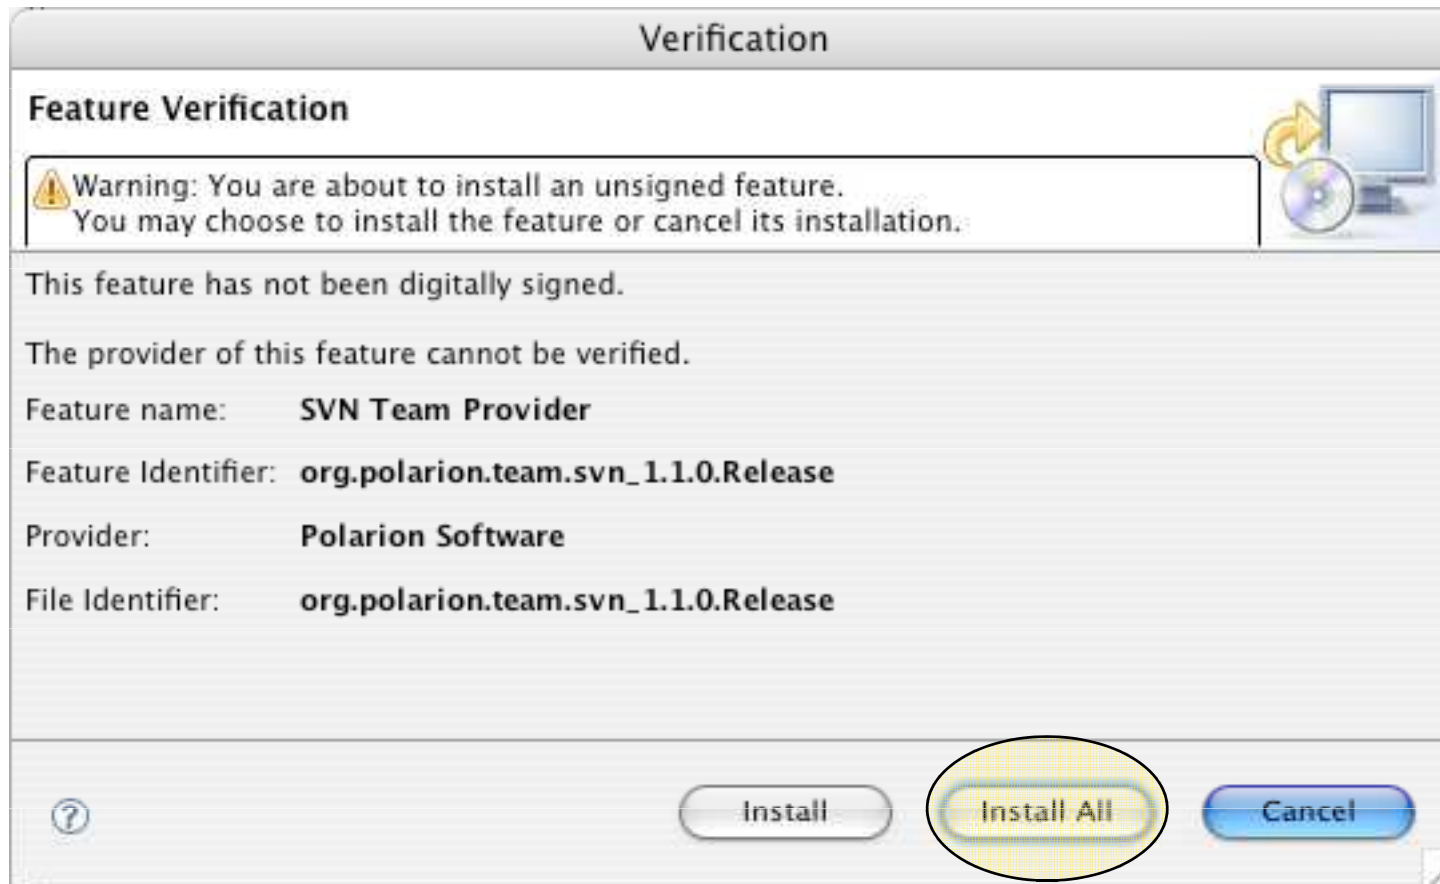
Verification

Feature Verification

Warning: You are about to install an unsigned feature.
You may choose to install the feature or cancel its installation.

This feature has not been digitally signed.

The provider of this feature cannot be verified.

Feature name: SVN Team Provider

Feature Identifier: org.polarion.team.svn_1.1.0.Release

Provider: Polarion Software

File Identifier: org.polarion.team.svn_1.1.0.Release

?

Install

Install All

Cancel